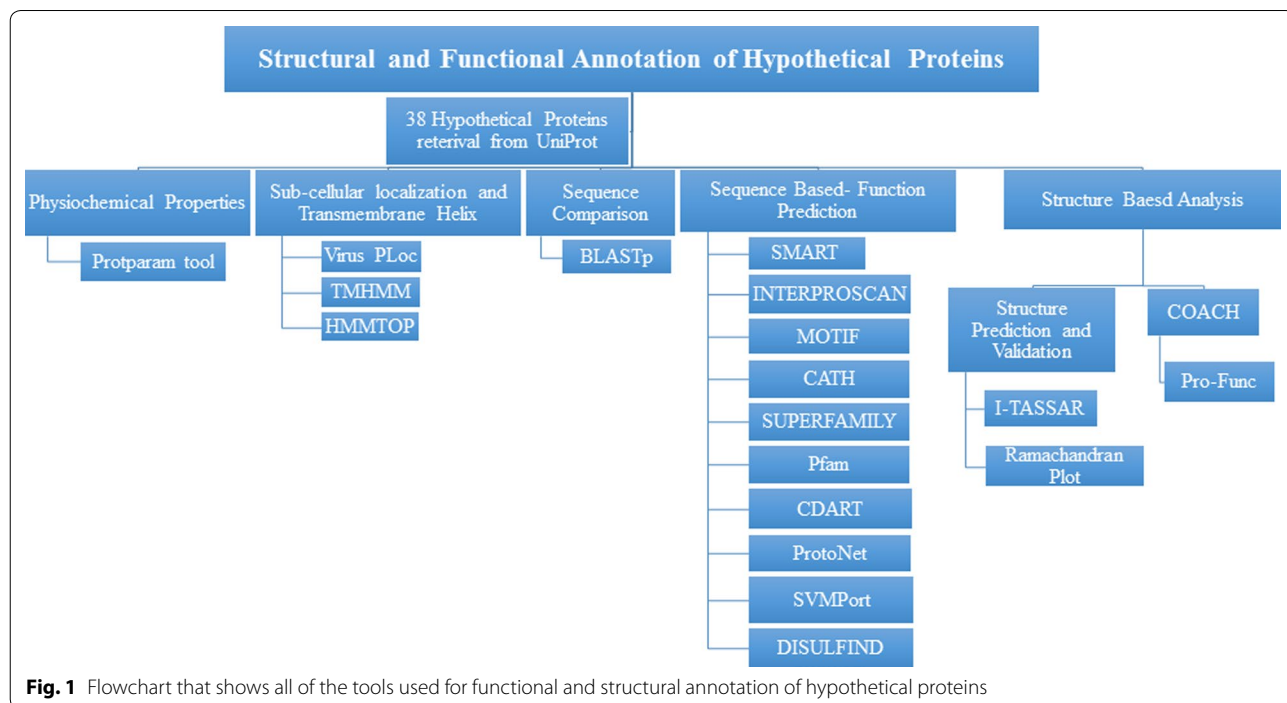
Structural and Functional Annotation of Hypothetical Proteins

38 Hypothetical Proteins reterival from UniProt

Physiochemical Properties

Protparam tool

Sub-cellular localization and Transmembrane Helix

Virus PLoc

TMHMM

HMMTOP

Sequence Comparison

BLASTp

Sequence Based- Function Prediction

SMART

INTERPROSCAN

MOTIF

CATH

SUPERFAMILY

Pfam

CDART

ProtoNet

SVMPort

DISULFIND

Structure Baesd Analysis

Structure Prediction and Validation

I-TASSAR

Ramachandran Plot

COACH

Pro-Func

**Fig. 1** Flowchart that shows all of the tools used for functional and structural annotation of hypothetical proteins